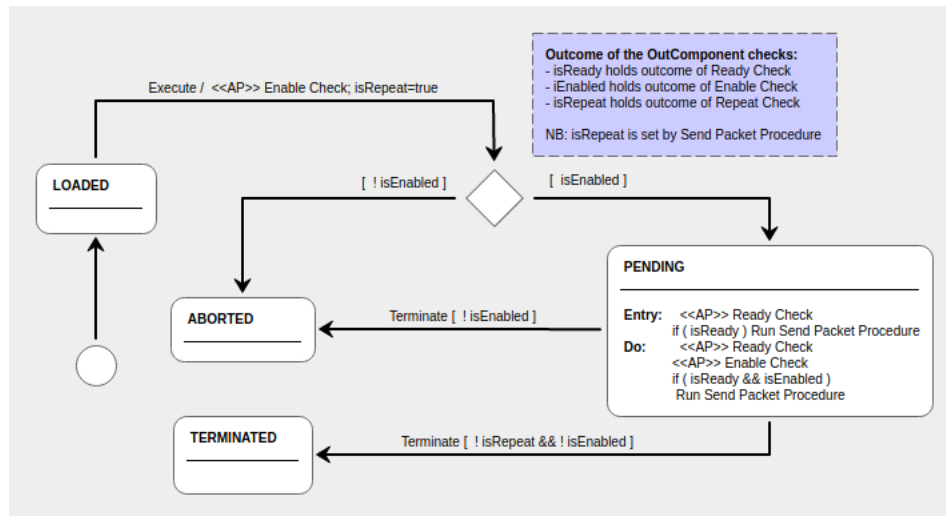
Outcome of the OutComponent checks:
- isReady holds outcome of Ready Check
- iEnabled holds outcome of Enable Check
- isRepeat holds outcome of Repeat Check

NB: isRepeat is set by Send Packet Procedure

Execute / <<AP>> Enable Check; isRepeat=true

LOADED

[ ! isEnabled ]

[ isEnabled ]

PENDING

Entry: <<AP>> Ready Check
if ( isReady ) Run Send Packet Procedure
Do: <<AP>> Ready Check
<<AP>> Enable Check
if ( isReady && isEnabled )
Run Send Packet Procedure

ABORTED

Terminate [ ! isEnabled ]

TERMINATED

Terminate [ ! isRepeat && ! isEnabled ]